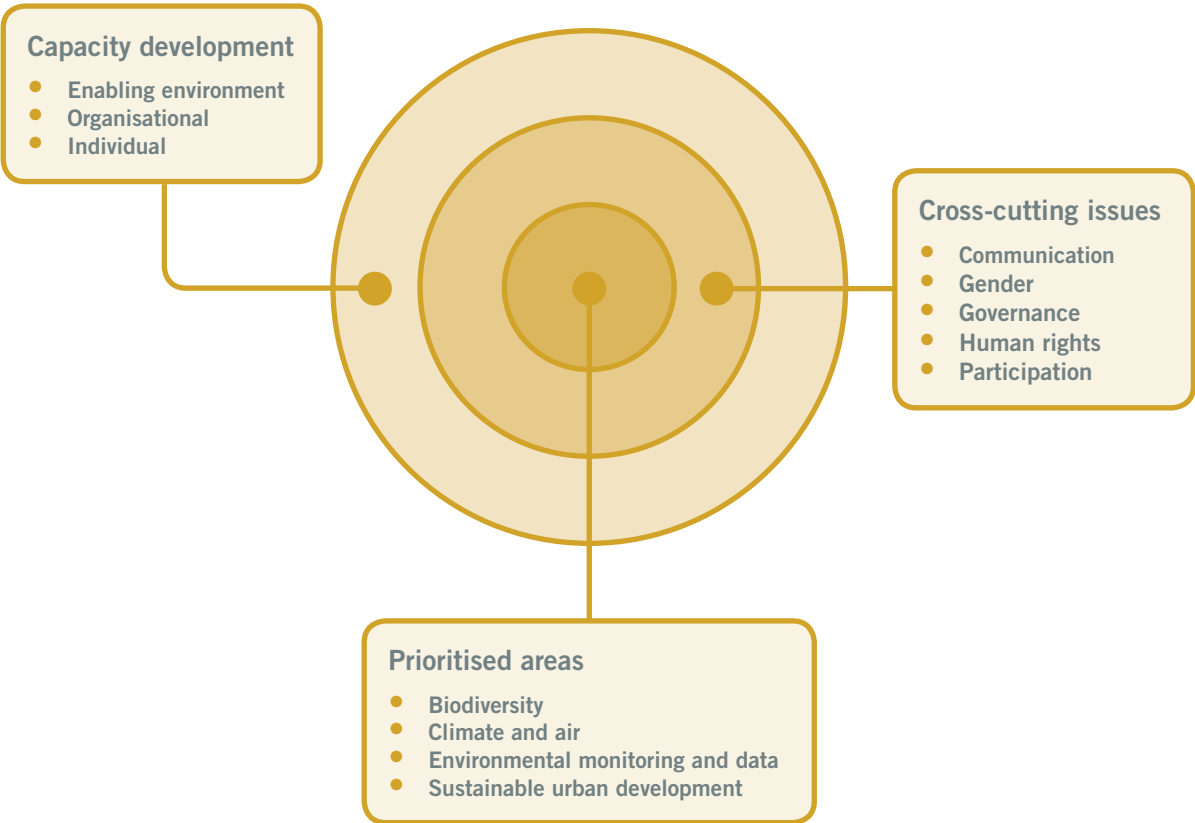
Capacity development

- Enabling environment
- Organisational
- Individual

Cross-cutting issues

- Communication
- Gender
- Governance
- Human rights
- Participation

Prioritised areas

- Biodiversity
- Climate and air
- Environmental monitoring and data
- Sustainable urban development